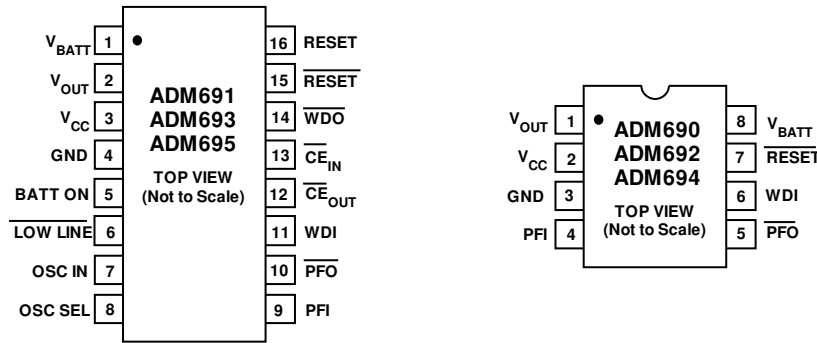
$V_{BATT}$ 1
$V_{OUT}$ 2
$V_{CC}$ 3
GND 4
BATT ON 5
$\overline{\text{LOW LINE}}$ 6
OSC IN 7
OSC SEL 8

ADM691
ADM693
ADM695

TOP VIEW
(Not to Scale)

16 RESET
15 $\overline{\text{RESET}}$
14 $\overline{\text{WDO}}$
13 $\overline{\text{CE}}_{IN}$
12 $\overline{\text{CE}}_{OUT}$
11 WDI
10 $\overline{\text{PFO}}$
9 PFI

$V_{OUT}$ 1
$V_{CC}$ 2
GND 3
PFI 4

ADM690
ADM692
ADM694

TOP VIEW
(Not to Scale)

8 $V_{BATT}$
7 $\overline{\text{RESET}}$
6 WDI
5 $\overline{\text{PFO}}$